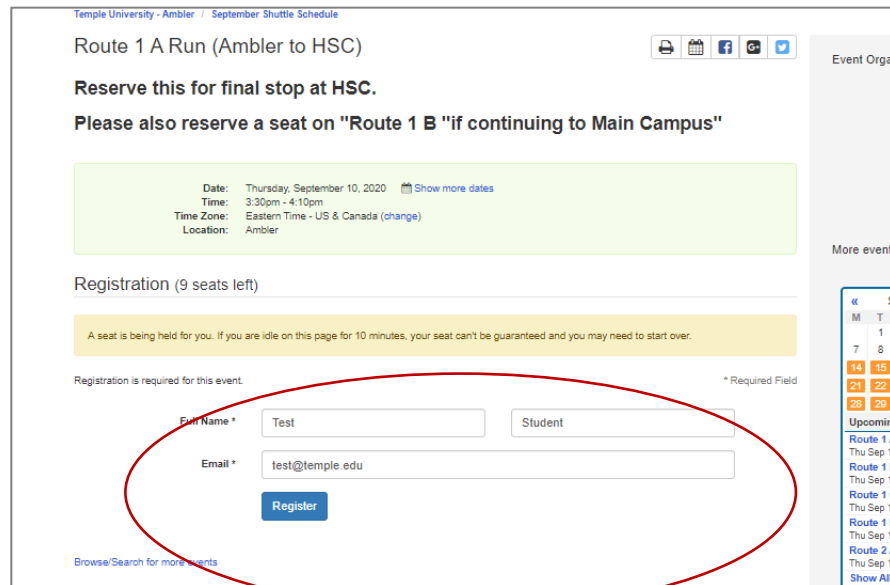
Temple University - Ambler / September Shuttle Schedule

Route 1 A Run (Ambler to HSC)

Reserve this for final stop at HSC.

Please also reserve a seat on "Route 1 B "if continuing to Main Campus"

Date: Thursday, September 10, 2020 Show more dates
Time: 3:30pm - 4:10pm
Time Zone: Eastern Time - US & Canada (change)
Location: Ambler

Registration (9 seats left)

A seat is being held for you. If you are idle on this page for 10 minutes, your seat can't be guaranteed and you may need to start over.

Registration is required for this event.

* Required Field

Full Name * Test Student

Email * test@temple.edu

Register

Browse/Search for more events

Event Orga

More event

« S
M T
1
7 8
14 15
21 22
28 29

Upcomin
Route 1
Thu Sep 1
Route 1
Thu Sep 1
Route 1
Thu Sep 1
Route 1
Thu Sep 1
Route 2
Thu Sep 1
Show Al